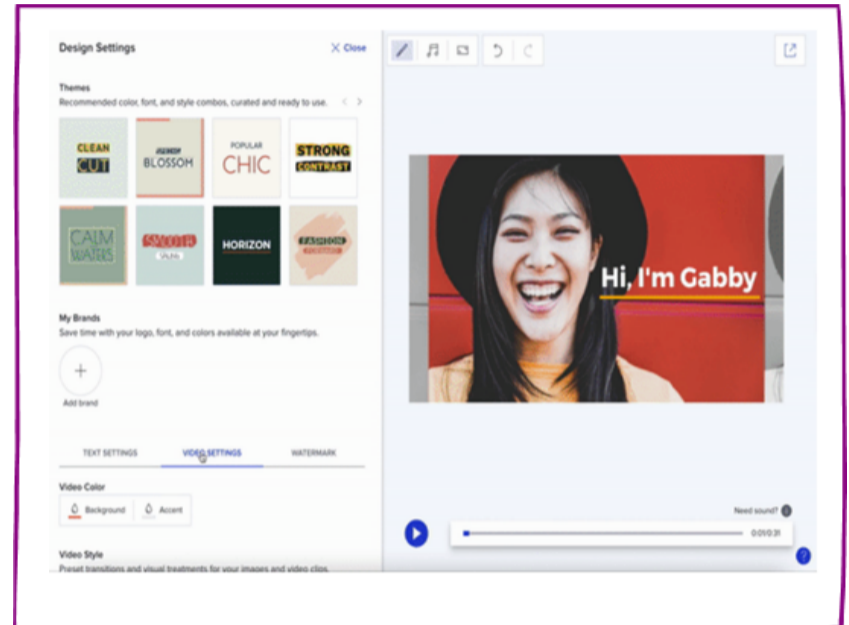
Design Settings

X Close

Themes
Recommended color, font, and style combos, curated and ready to use.

CLEAN CUT

BLOSSOM

POPULAR CHIC

STRONG CONTRAST

CALM WATERS

SMOOTH

HORIZON

FASHION

My Brands
Save time with your logo, font, and colors available at your fingertips.

+

Add brand

TEXT SETTINGS

VIDEO SETTINGS

WATERMARK

Video Color

Background

Accent

Video Style
Preset transitions and visual treatments for your images and video clips.

Hi, I'm Gabby

Need sound?

0:01/0:31

?